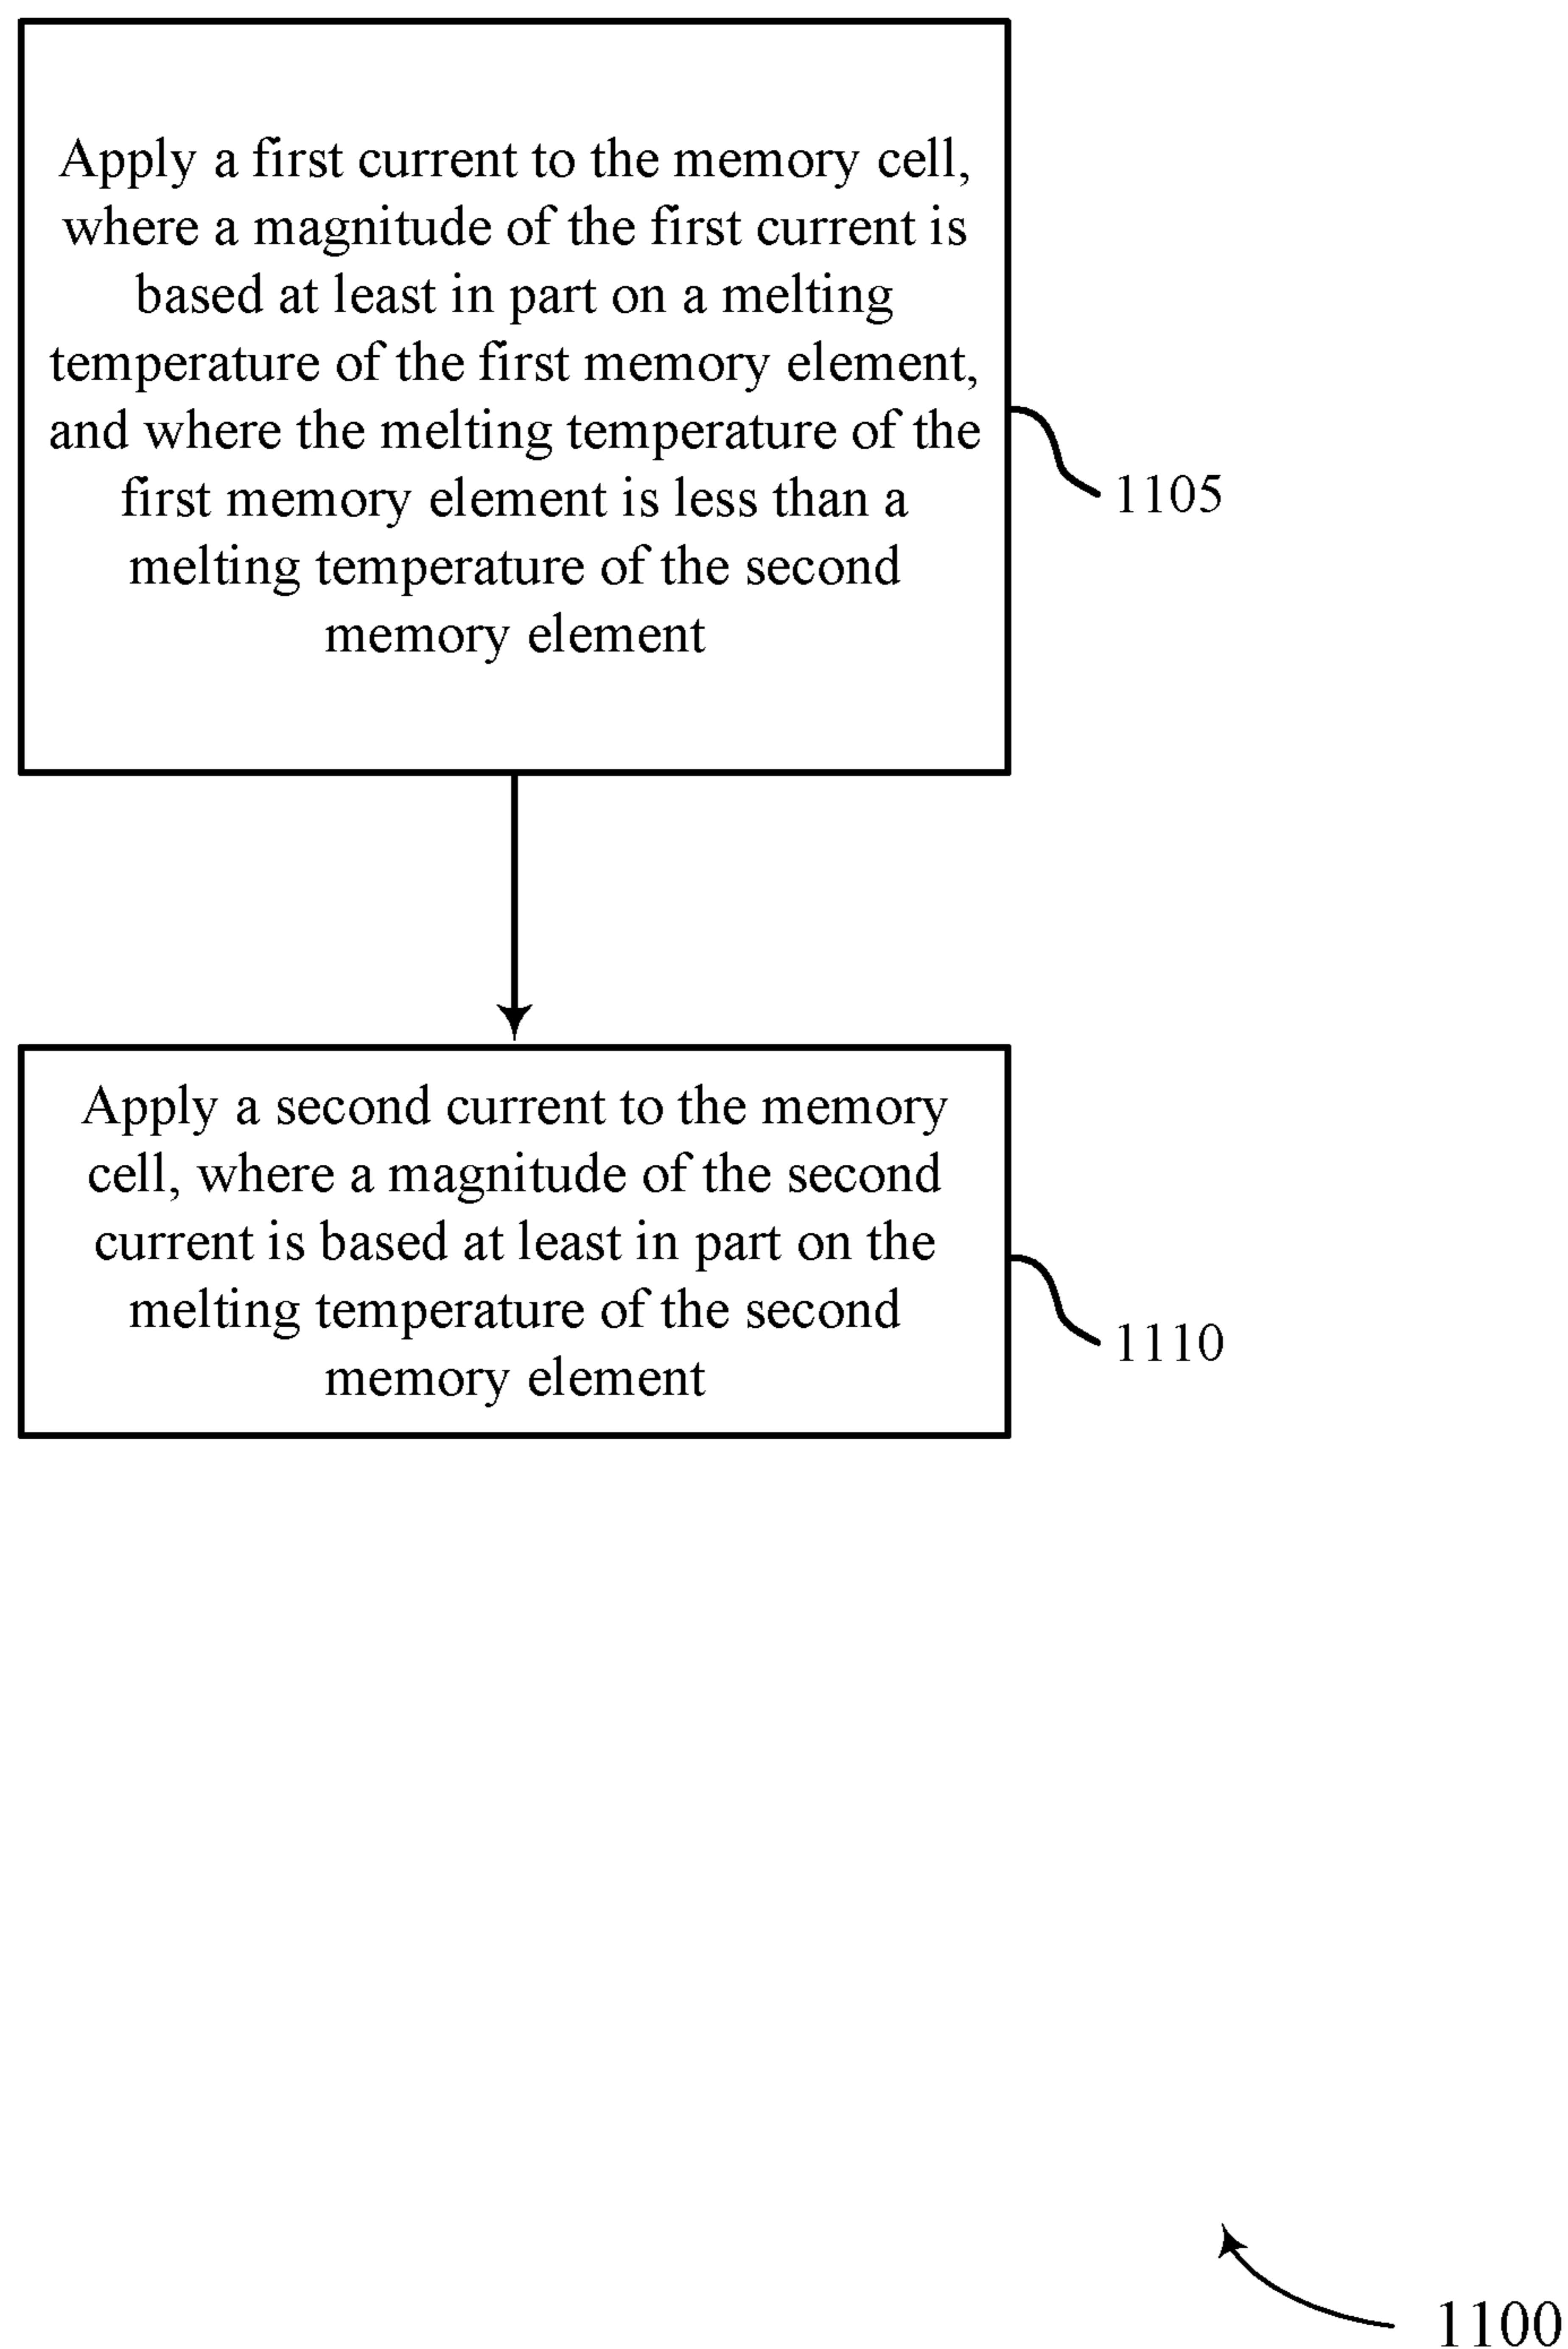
Apply a first current to the memory cell, where a magnitude of the first current is based at least in part on a melting temperature of the first memory element, and where the melting temperature of the first memory element is less than a melting temperature of the second memory element

1105

Apply a second current to the memory cell, where a magnitude of the second current is based at least in part on the melting temperature of the second memory element

1110

1100